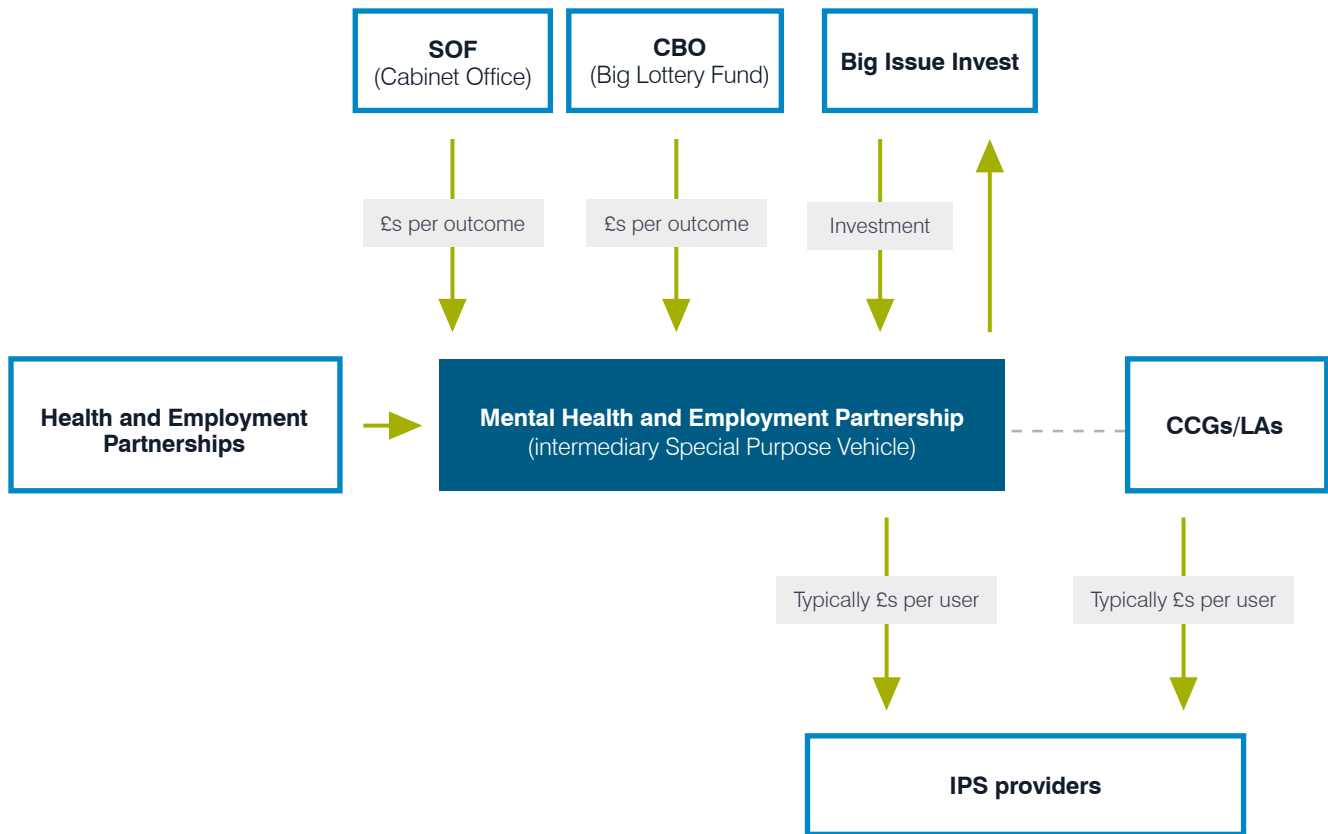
SOF
(Cabinet Office)

CBO
(Big Lottery Fund)

Big Issue Invest

£s per outcome

£s per outcome

Investment

Health and Employment Partnerships

Mental Health and Employment Partnership
(intermediary Special Purpose Vehicle)

CCGs/LAs

Typically £s per user

Typically £s per user

IPS providers